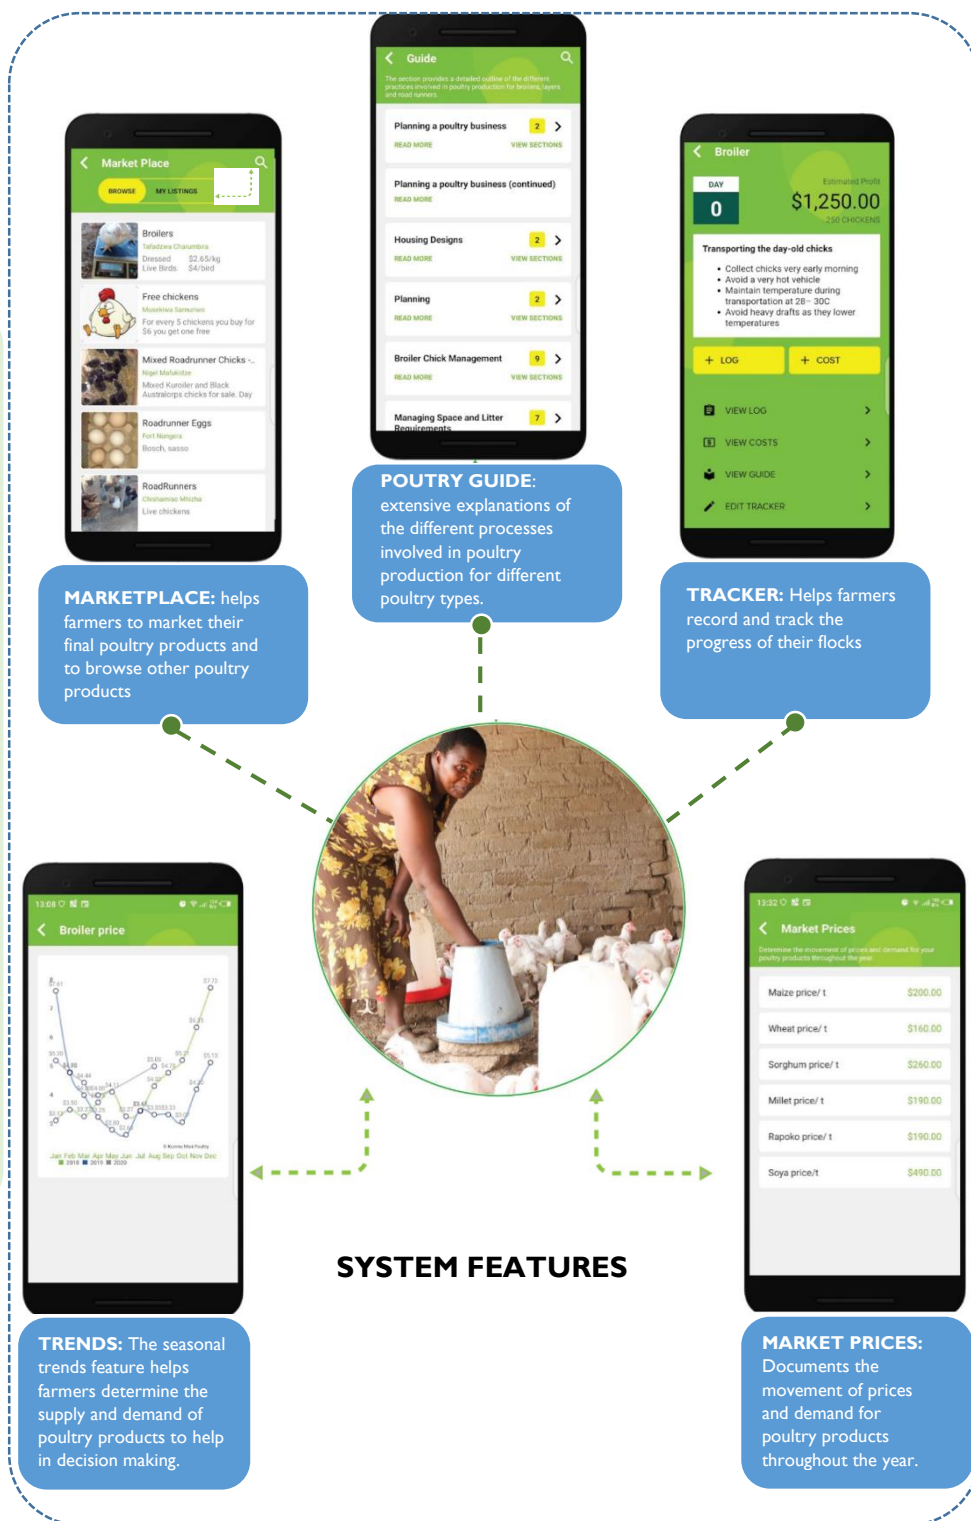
Market Place

BROWSE MY LISTINGS

Broilers
Tafadzwa Chanumbira
Dressed $2.65/kg
Live Birds $4/bird

Free chickens
Musekiwa Samunten
For every 5 chickens you buy for $6 you get one free

Mixed Roadrunner Chicks -
Nigel Mafukidze
Mixed Kuroiler and Black Australorps chicks for sale. Day

Roadrunner Eggs
Fort Nungera
Bosch, sasso

RoadRunners
Chishamiso Mhizha
Live chickens

Guide
The section provides a detailed outline of the different practices involved in poultry production for broilers, layers and road runners.

Planning a poultry business 2
READ MORE VIEW SECTIONS

Planning a poultry business (continued)
READ MORE

Housing Designs 2
READ MORE VIEW SECTIONS

Planning 2
READ MORE VIEW SECTIONS

Broiler Chick Management 9
READ MORE VIEW SECTIONS

Managing Space and Litter Requirements 7

Broiler
DAY
0
Estimated Profit
$1,250.00
250 CHICKENS

Transporting the day-old chicks
• Collect chicks very early morning
• Avoid a very hot vehicle
• Maintain temperature during transportation at 28 – 30C
• Avoid heavy drafts as they lower temperatures

+ LOG + COST
VIEW LOG
VIEW COSTS
VIEW GUIDE
EDIT TRACKER

MARKETPLACE: helps farmers to market their final poultry products and to browse other poultry products

POUTRY GUIDE: extensive explanations of the different processes involved in poultry production for different poultry types.

TRACKER: Helps farmers record and track the progress of their flocks

13:08
Broiler price
Jan Feb Mar Apr May Jun Jul Aug Sep Oct Nov Dec
2018 2019 2020

13:32
Market Prices
Determine the movement of prices and demand for your poultry products throughout the year.

| | |
|---|---|
| Maize price/ t | $200.00 |
| Wheat price/ t | $160.00 |
| Sorghum price/ t | $260.00 |
| Millet price/ t | $190.00 |
| Rapoko price/ t | $190.00 |
| Soya price/t | $490.00 |

SYSTEM FEATURES

TRENDS: The seasonal trends feature helps farmers determine the supply and demand of poultry products to help in decision making.

MARKET PRICES: Documents the movement of prices and demand for poultry products throughout the year.